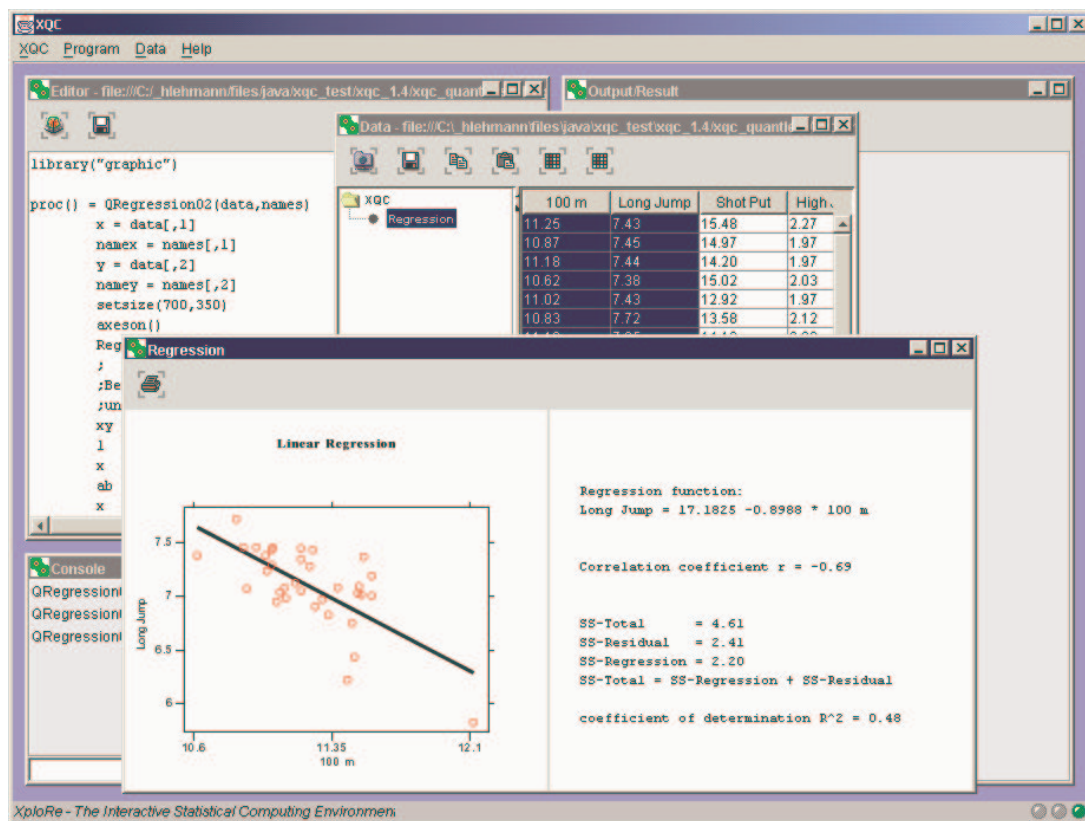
XQC

XQC Program Data Help

Editor - file:///C:/_hlehmann/files/java/xqc_test/xqc_1.4/xqc_quant

library("graphic")

proc() = QRegression02(data,names)
x = data[,1]
namex = names[,1]
y = data[,2]
namey = names[,2]
setsize(700,350)
axeson()
Reg
;
;Be
;un
xy
l
x
ab
x

Output/Result

Data - file:///C:\_hlehmann\files\java\xqc_test\xqc_1.4\xqc_quanti

XQC
Regression

| 100 m | Long Jump | Shot Put | High |
|---|---|---|---|
| 11.25 | 7.43 | 15.48 | 2.27 |
| 10.87 | 7.45 | 14.97 | 1.97 |
| 11.18 | 7.44 | 14.20 | 1.97 |
| 10.62 | 7.38 | 15.02 | 2.03 |
| 11.02 | 7.43 | 12.92 | 1.97 |
| 10.83 | 7.72 | 13.58 | 2.12 |

Console
QRegression
QRegression
QRegression

Regression

Linear Regression

7.5
7
6.5
6
Long Jump
10.6
11.35
12.1
100 m

Regression function:
Long Jump = 17.1825 -0.8988 * 100 m

Correlation coefficient r = -0.69

SS-Total = 4.61
SS-Residual = 2.41
SS-Regression = 2.20
SS-Total = SS-Regression + SS-Residual

coefficient of determination R^2 = 0.48

XploRe - The Interactive Statistical Computing Environment